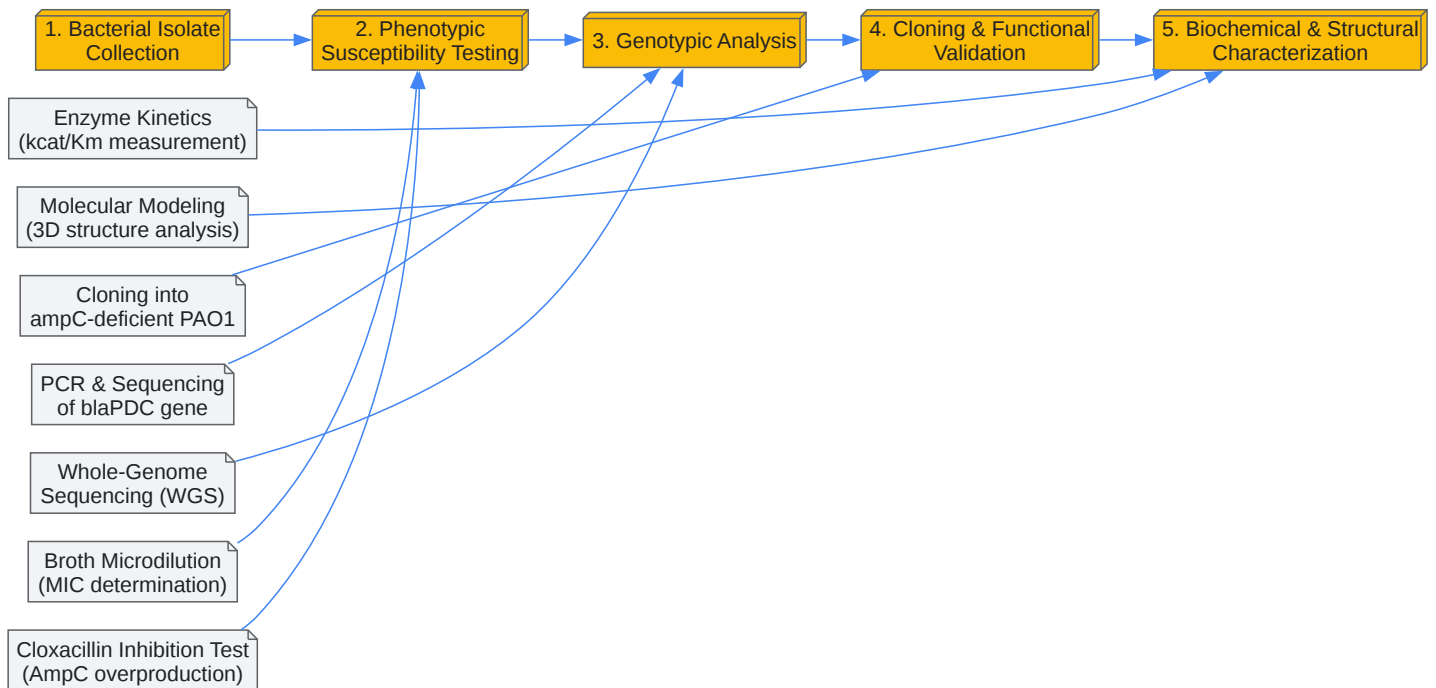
1. Bacterial Isolate Collection

2. Phenotypic Susceptibility Testing

3. Genotypic Analysis

4. Cloning & Functional Validation

5. Biochemical & Structural Characterization

Enzyme Kinetics (kcat/Km measurement)

Molecular Modeling (3D structure analysis)

Cloning into ampC-deficient PAO1

PCR & Sequencing of blaPDC gene

Whole-Genome Sequencing (WGS)

Broth Microdilution (MIC determination)

Cloxacillin Inhibition Test (AmpC overproduction)